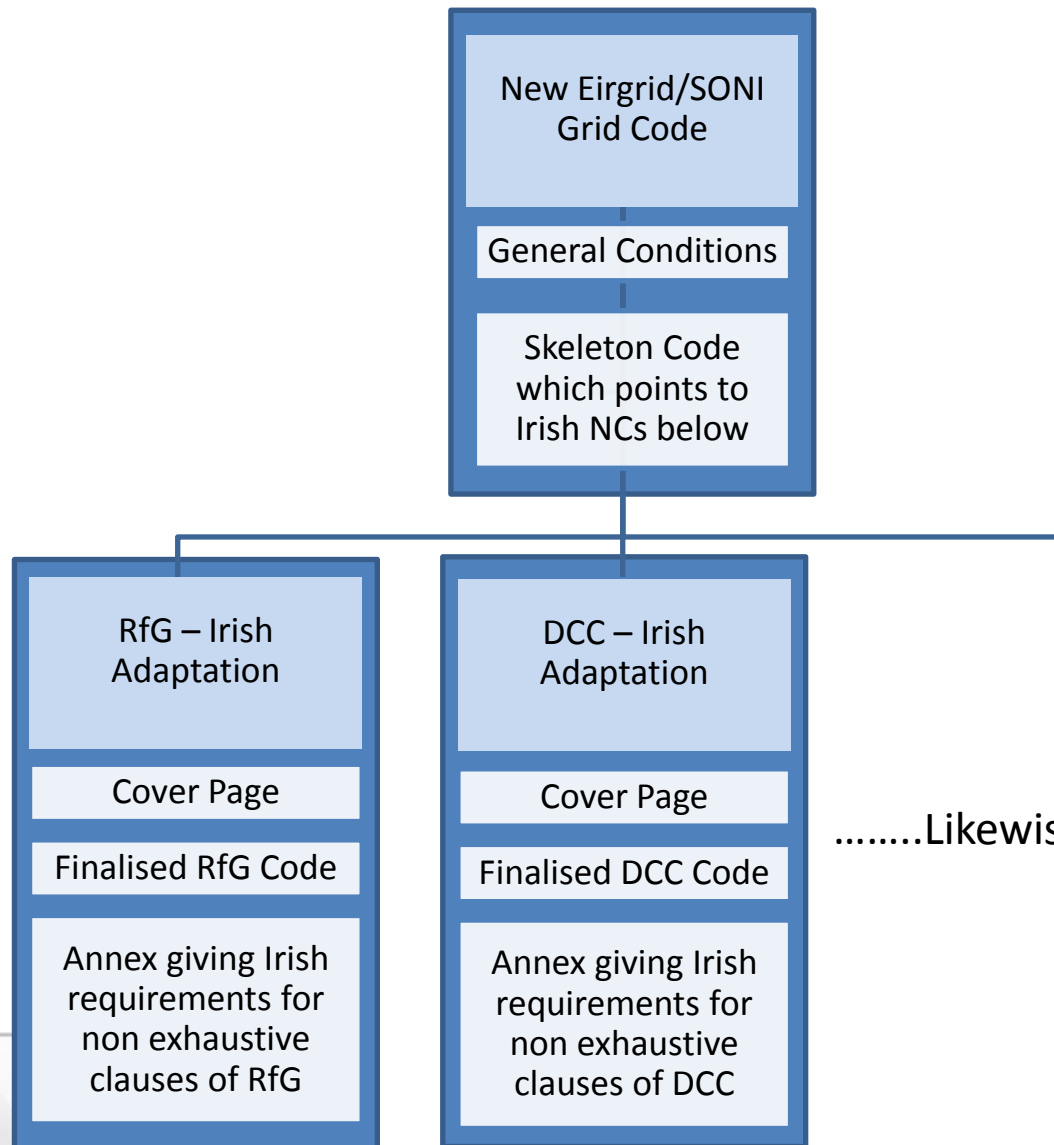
New Eirgrid/SONI Grid Code

General Conditions

Skeleton Code which points to Irish NCs below

RfG – Irish Adaptation

Cover Page

Finalised RfG Code

Annex giving Irish requirements for non exhaustive clauses of RfG

DCC – Irish Adaptation

Cover Page

Finalised DCC Code

Annex giving Irish requirements for non exhaustive clauses of DCC

……..Likewis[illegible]